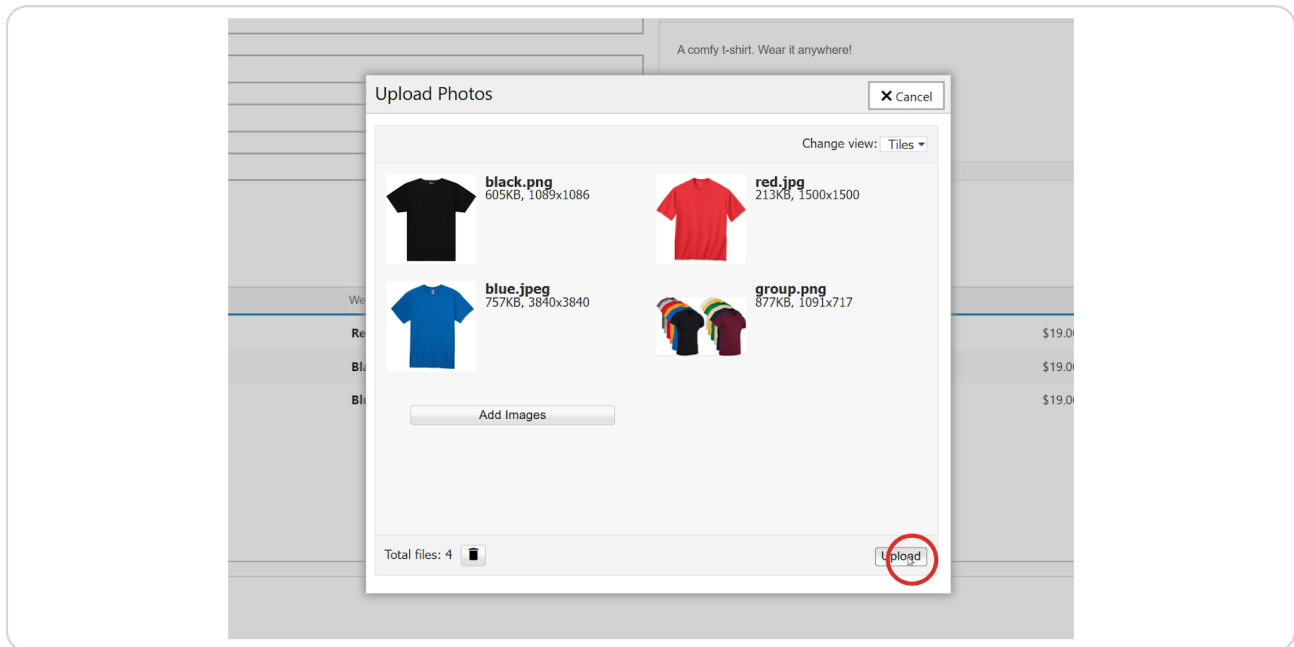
A comfy t-shirt. Wear it anywhere!

Upload Photos

Cancel

Change view: Tiles

black.png
605KB, 1089x1086

red.jpg
213KB, 1500x1500

blue.jpeg
757KB, 3840x3840

group.png
877KB, 1091x717

Add Images

We

Re

Bl

Bl

$19.0

$19.0

$19.0

Total files: 4

Upload